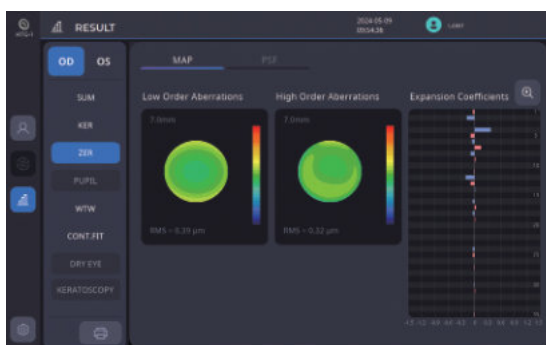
RESULT

2024.05.09
09:54:36

User

OD
OS

SUM
KER
ZER
PUPIL
WTW
CONT.FIT
DRY EYE
KERATOSCOPY

MAP
PSF

Low Order Aberrations
7.0mm
RMS = 0.39 μm

High Order Aberrations
7.0mm
RMS = 0.32 μm

Expansion Coefficients

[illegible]